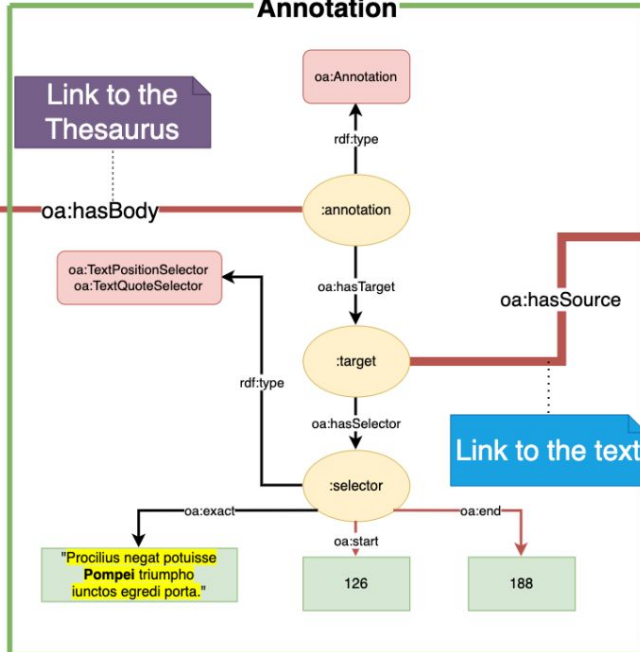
Annotation

Link to the Thesaurus

oa:Annotation

rdf:type

oa:hasBody

:annotation

oa:TextPositionSelector
oa:TextQuoteSelector

oa:hasTarget

oa:hasSource

rdf:type

:target

oa:hasSelector

Link to the text

:selector

oa:exact

oa:start

oa:end

"Procilius negat potuisse **Pompei** triumpho iunctos egredi porta."

126

188